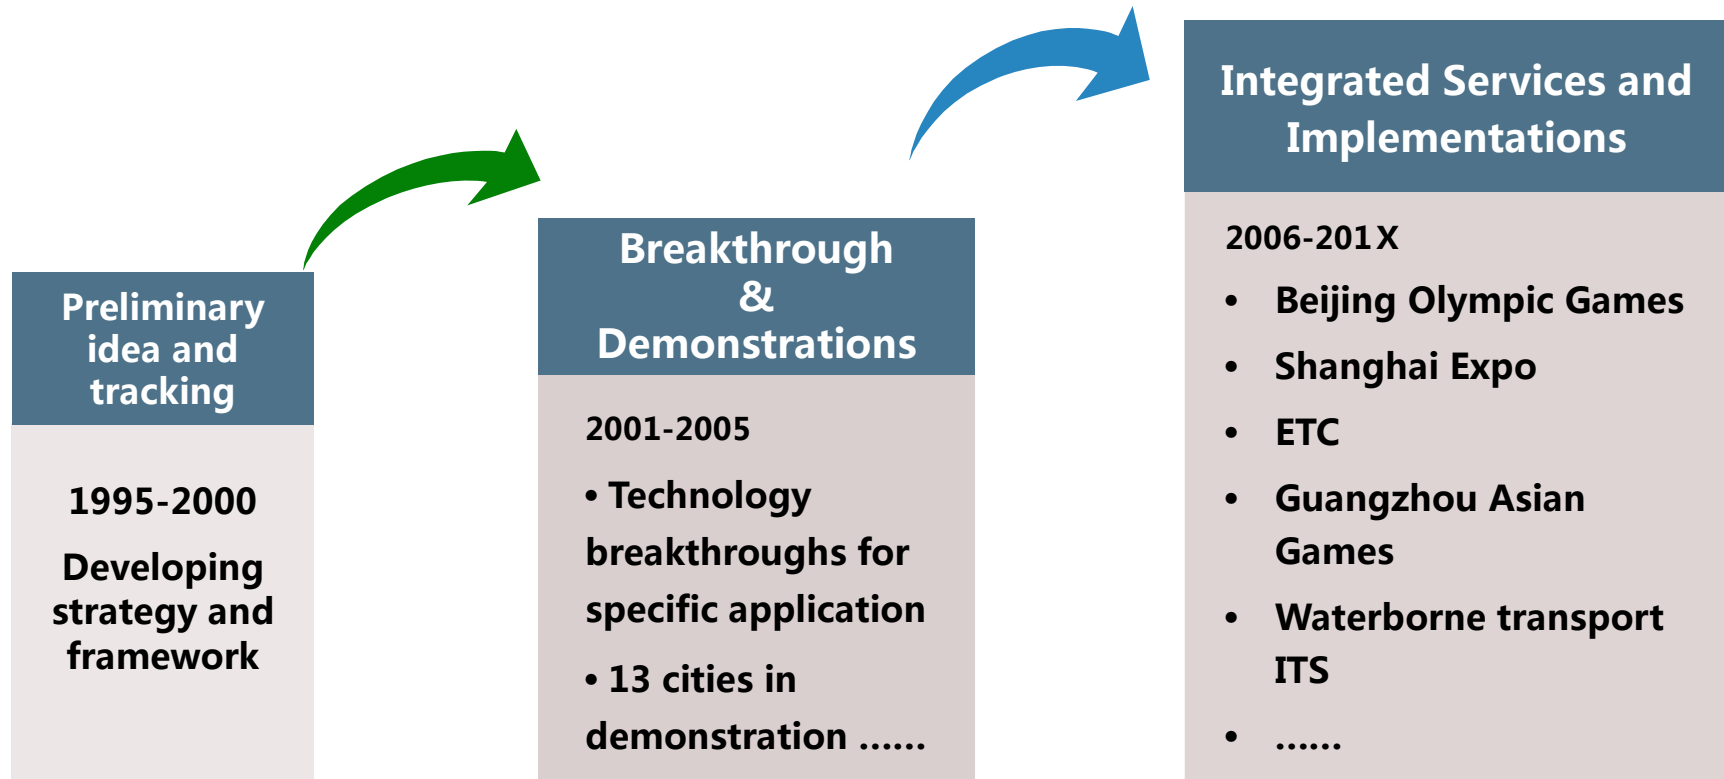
Preliminary idea and tracking

1995-2000

Developing strategy and framework

Breakthrough & Demonstrations

2001-2005

• Technology breakthroughs for specific application

• 13 cities in demonstration ......

Integrated Services and Implementations

2006-201X

• Beijing Olympic Games

• Shanghai Expo

• ETC

• Guangzhou Asian Games

• Waterborne transport ITS

• ......